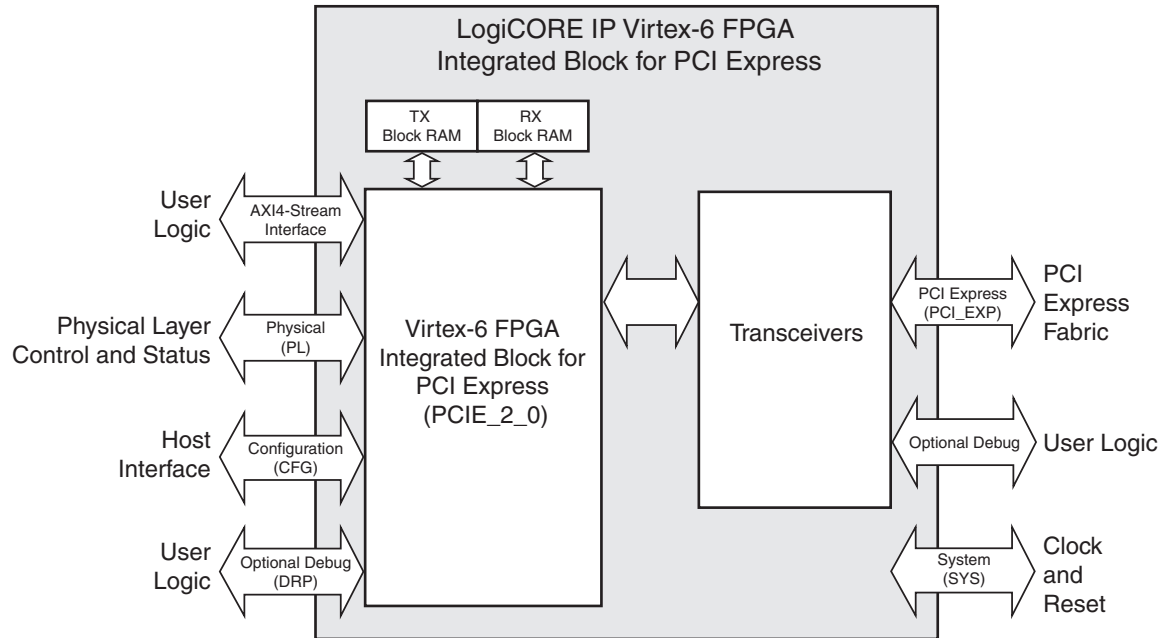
LogiCORE IP Virtex-6 FPGA
Integrated Block for PCI Express

TX
Block RAM

RX
Block RAM

User
Logic

AXI4-Stream
Interface

Physical Layer
Control and Status

Physical
(PL)

Host
Interface

Configuration
(CFG)

User
Logic

Optional Debug
(DRP)

Virtex-6 FPGA
Integrated Block for
PCI Express
(PCIE_2_0)

Transceivers

PCI Express
(PCI_EXP)

PCI
Express
Fabric

Optional Debug

User Logic

System
(SYS)

Clock
and
Reset